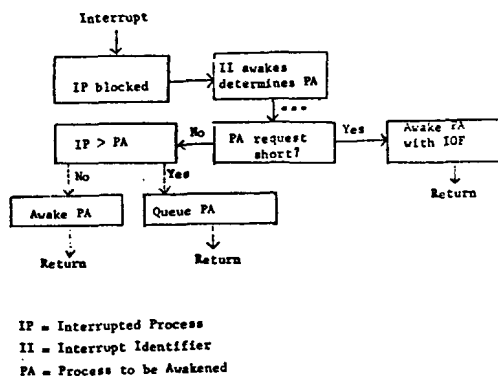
Interrupt

IP blocked

II awakes determines PA

PA request short?

Yes

Awake PA with IOF

Return

No

IP > PA

No

Yes

Awake PA

Return

Queue PA

Return

IP = Interrupted Process
II = Interrupt Identifier
PA = Process to be Awakened